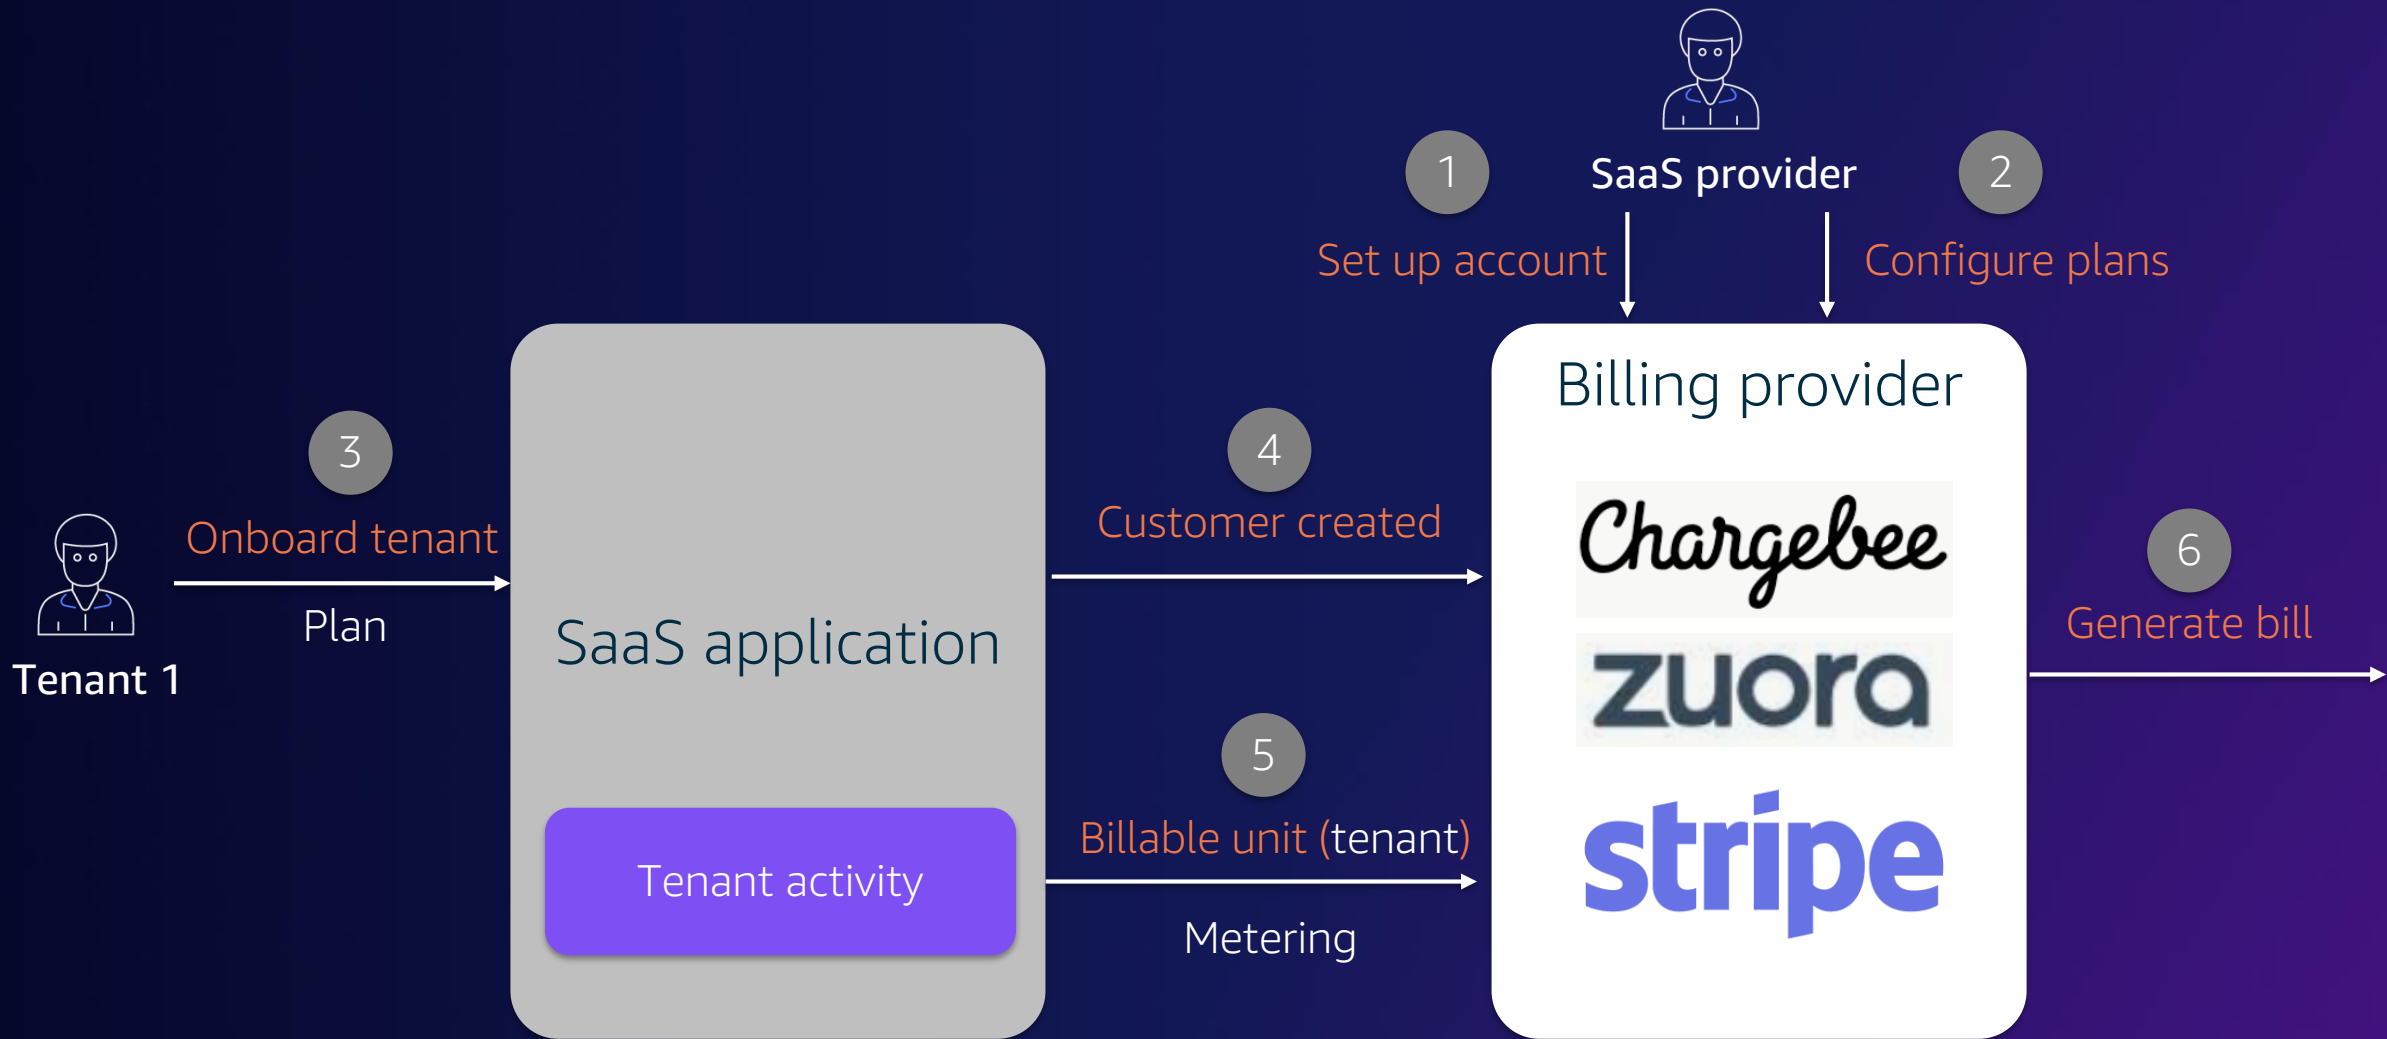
SaaS provider

1

Set up account

2

Configure plans

Billing provider

Chargebee

zuora

stripe

3

Onboard tenant

Plan

Tenant 1

SaaS application

Tenant activity

4

Customer created

5

Billable unit (tenant)

Metering

6

Generate bill